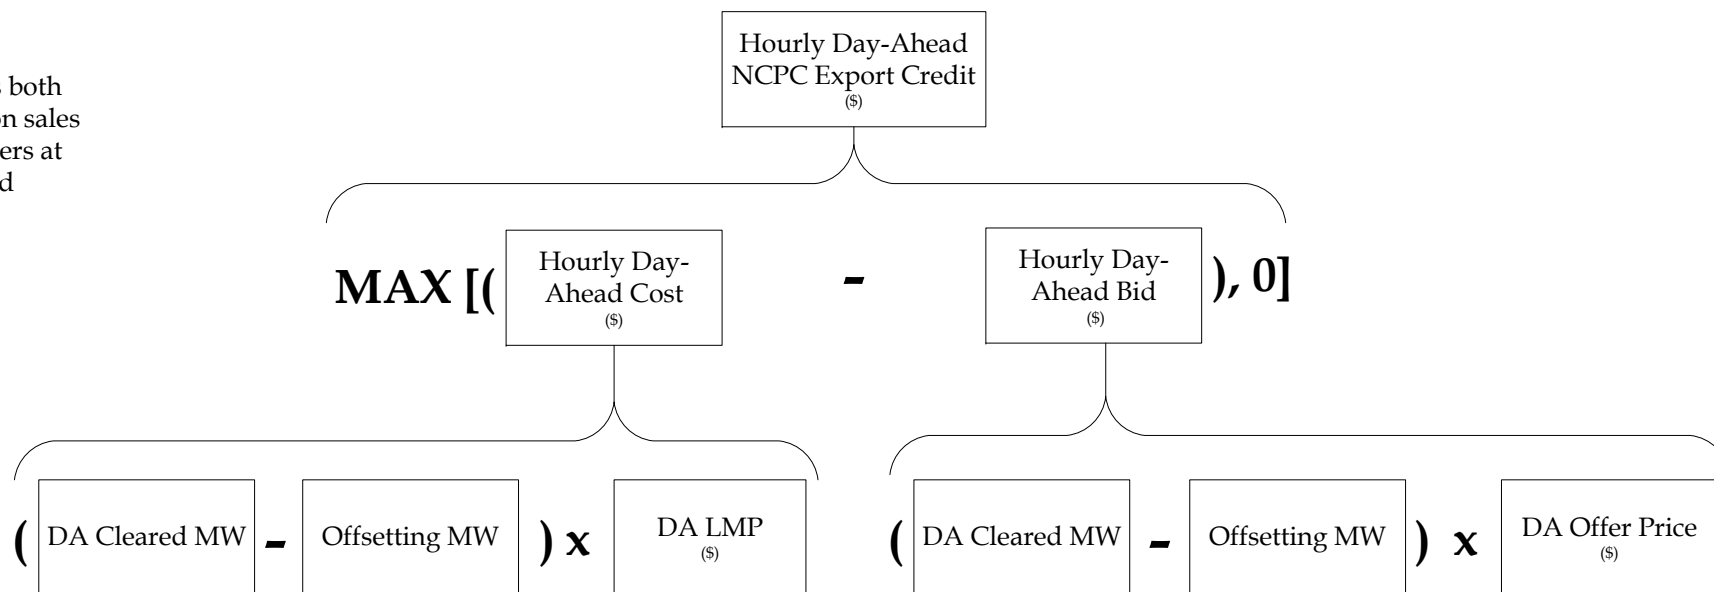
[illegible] both
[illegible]on sales
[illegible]ers at
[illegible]d

Hourly Day-Ahead NCPC Export Credit
($)

MAX [(

Hourly Day-Ahead Cost
($)

-

Hourly Day-Ahead Bid
($)

), 0]

( DA Cleared MW - Offsetting MW ) x DA LMP
($)

( DA Cleared MW - Offsetting MW ) x DA Offer Price
($)